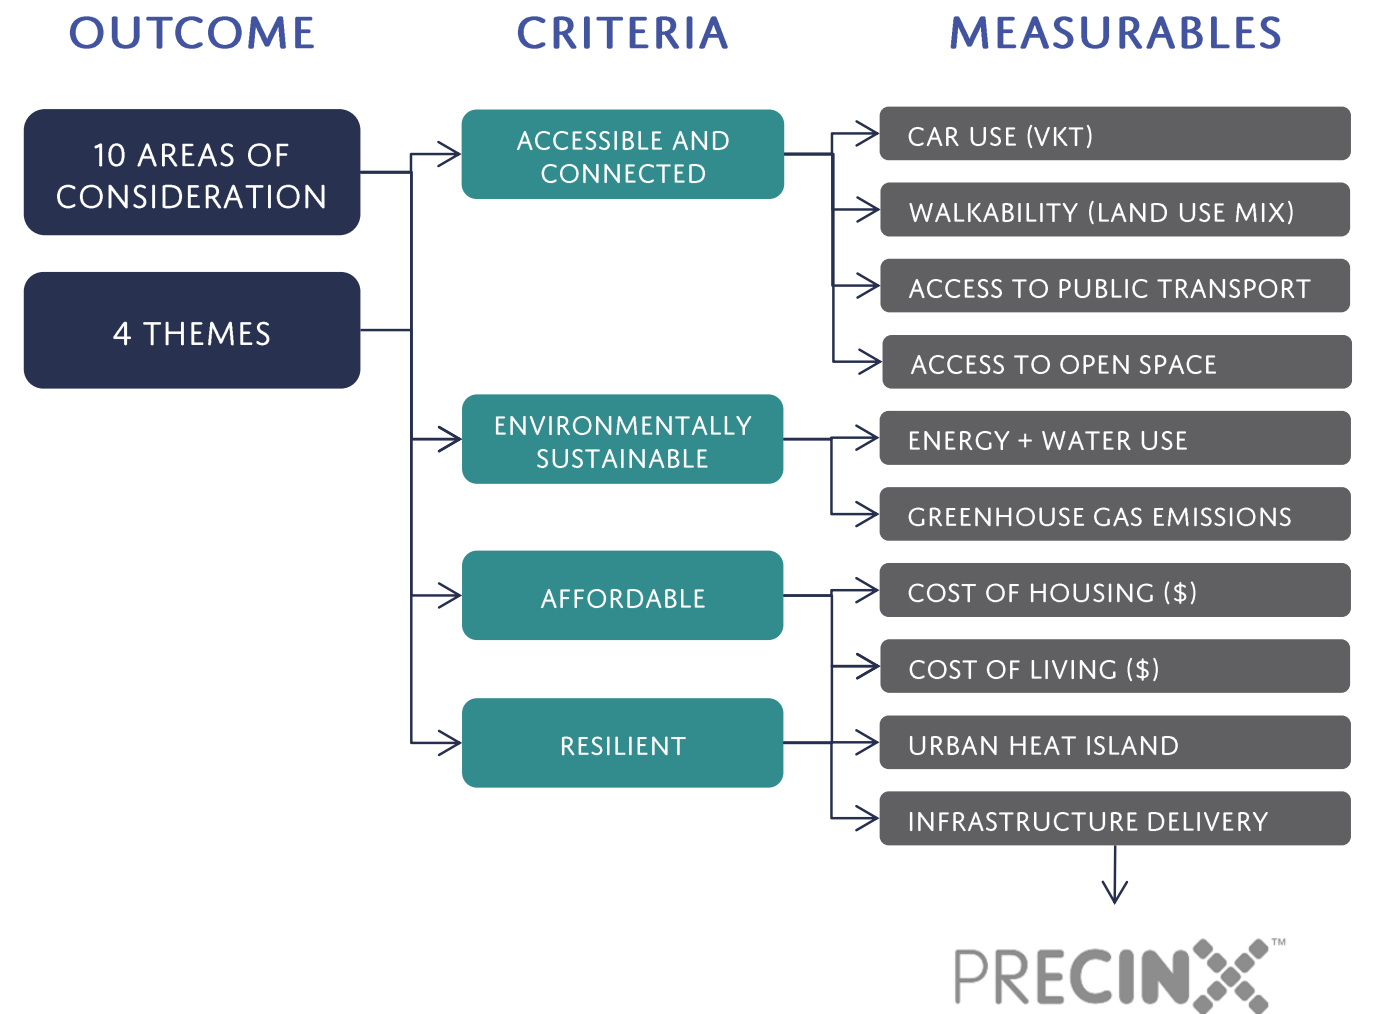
OUTCOME

CRITERIA

MEASURABLES

10 AREAS OF CONSIDERATION

4 THEMES

ACCESSIBLE AND CONNECTED

ENVIRONMENTALLY SUSTAINABLE

AFFORDABLE

RESILIENT

CAR USE (VKT)

WALKABILITY (LAND USE MIX)

ACCESS TO PUBLIC TRANSPORT

ACCESS TO OPEN SPACE

ENERGY + WATER USE

GREENHOUSE GAS EMISSIONS

COST OF HOUSING ($)

COST OF LIVING ($)

URBAN HEAT ISLAND

INFRASTRUCTURE DELIVERY

PRECINX™